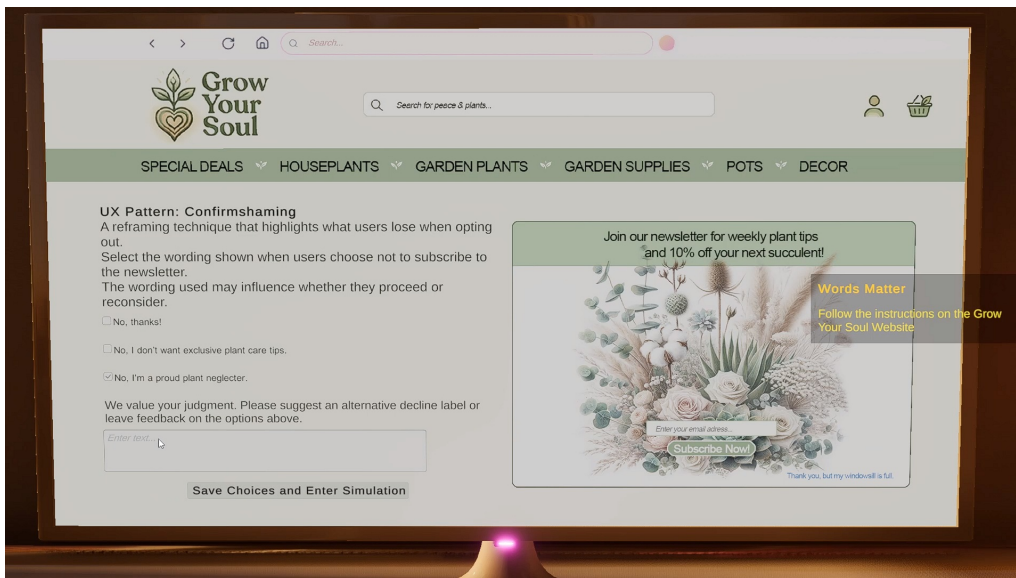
Search...

Grow Your Soul

Search for peace & plants...

SPECIAL DEALS HOUSEPLANTS GARDEN PLANTS GARDEN SUPPLIES POTS DECOR

UX Pattern: Confirmshaming
A reframing technique that highlights what users lose when opting out.
Select the wording shown when users choose not to subscribe to the newsletter.
The wording used may influence whether they proceed or reconsider.

No, thanks!

No, I don't want exclusive plant care tips.

No, I'm a proud plant neglecter.

We value your judgment. Please suggest an alternative decline label or leave feedback on the options above.

Enter text...

Save Choices and Enter Simulation

Join our newsletter for weekly plant tips and 10% off your next succulent!

Enter your email adress...

Subscribe Now!

Thank you, but my windowsill is full.

Words Matter

Follow the instructions on the Grow Your Soul Website